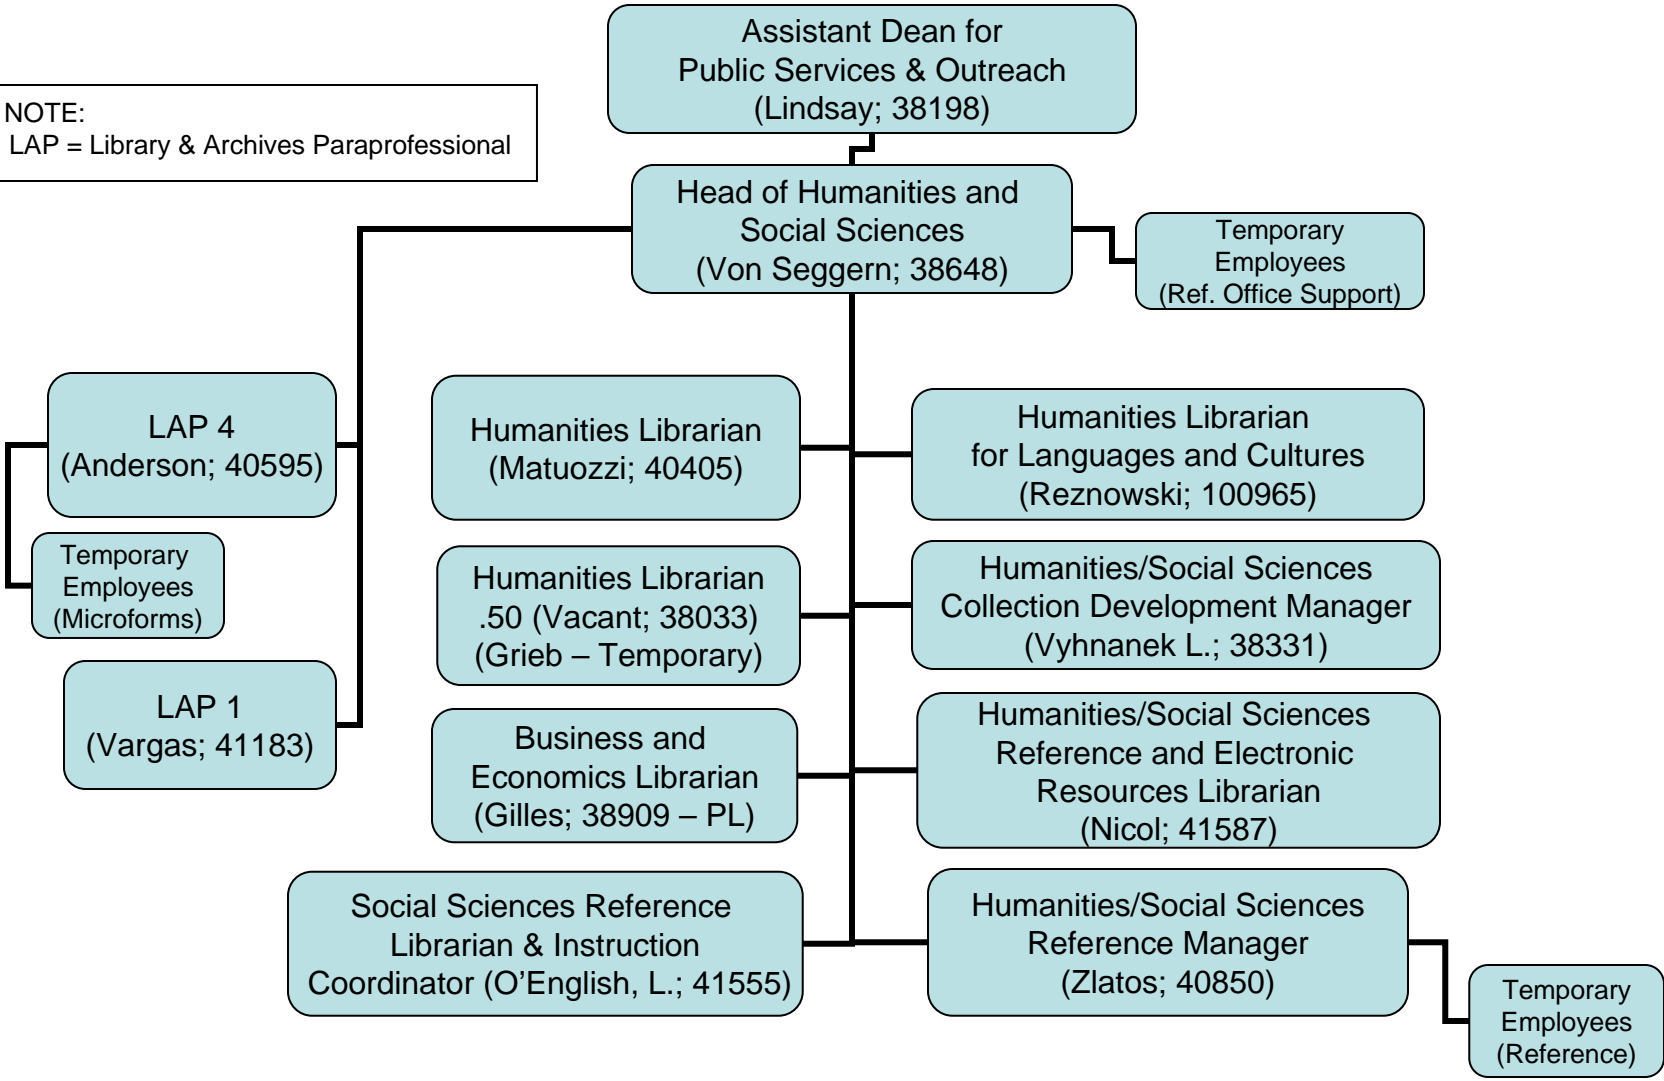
Assistant Dean for Public Services & Outreach (Lindsay; 38198)

NOTE:
LAP = Library & Archives Paraprofessional

Head of Humanities and Social Sciences (Von Seggern; 38648)

Temporary Employees (Ref. Office Support)

LAP 4 (Anderson; 40595)

Temporary Employees (Microforms)

LAP 1 (Vargas; 41183)

Humanities Librarian (Matuozzi; 40405)

Humanities Librarian for Languages and Cultures (Reznowski; 100965)

Humanities Librarian .50 (Vacant; 38033) (Grieb – Temporary)

Humanities/Social Sciences Collection Development Manager (Vyhnanek L.; 38331)

Business and Economics Librarian (Gilles; 38909 – PL)

Humanities/Social Sciences Reference and Electronic Resources Librarian (Nicol; 41587)

Social Sciences Reference Librarian & Instruction Coordinator (O'English, L.; 41555)

Humanities/Social Sciences Reference Manager (Zlatos; 40850)

Temporary Employees (Reference)